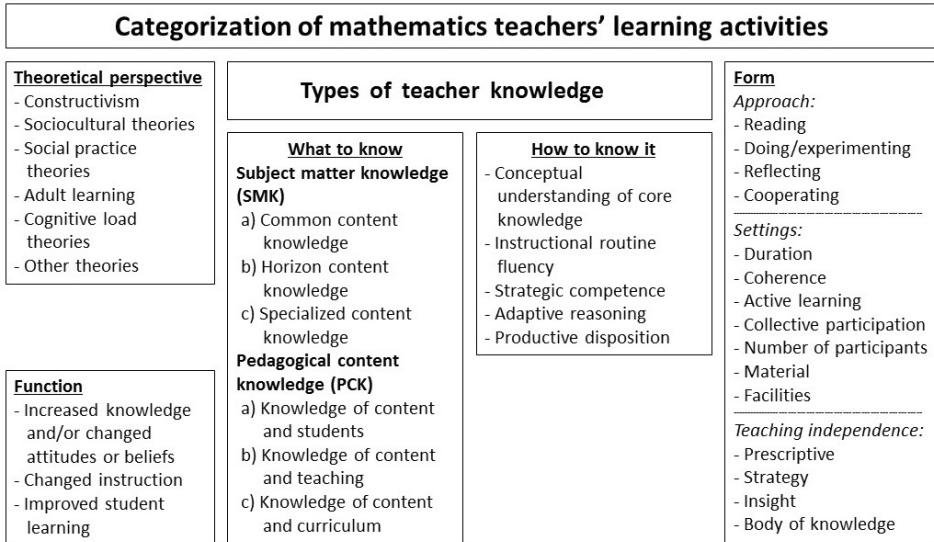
Categorization of mathematics teachers' learning activities

Theoretical perspective
- Constructivism
- Sociocultural theories
- Social practice theories
- Adult learning
- Cognitive load theories
- Other theories

Function
- Increased knowledge and/or changed attitudes or beliefs
- Changed instruction
- Improved student learning

Types of teacher knowledge

What to know
Subject matter knowledge (SMK)
a) Common content knowledge
b) Horizon content knowledge
c) Specialized content knowledge
Pedagogical content knowledge (PCK)
a) Knowledge of content and students
b) Knowledge of content and teaching
c) Knowledge of content and curriculum

How to know it
- Conceptual understanding of core knowledge
- Instructional routine fluency
- Strategic competence
- Adaptive reasoning
- Productive disposition

Form
Approach:
- Reading
- Doing/experimenting
- Reflecting
- Cooperating

Settings:
- Duration
- Coherence
- Active learning
- Collective participation
- Number of participants
- Material
- Facilities

Teaching independence:
- Prescriptive
- Strategy
- Insight
- Body of knowledge